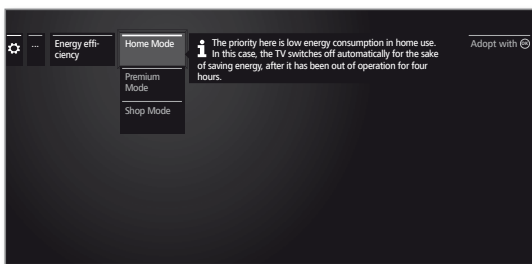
...

Energy efficiency

Home Mode

Premium Mode

Shop Mode

The priority here is low energy consumption in home use. In this case, the TV switches off automatically for the sake of saving energy, after it has been out of operation for four hours.

Adopt with OK